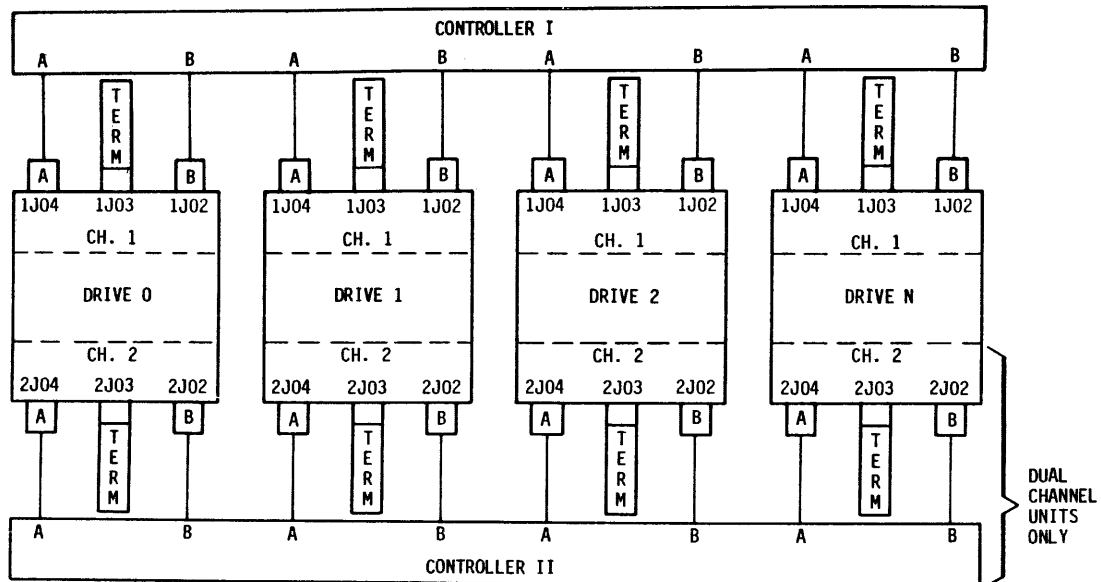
CONTROLLER I

A B A B A B A B

TERM TERM TERM TERM

A B A B A B A B

1J04 1J03 1J02 1J04 1J03 1J02 1J04 1J03 1J02 1J04 1J03 1J02

CH. 1 CH. 1 CH. 1 CH. 1

DRIVE 0 DRIVE 1 DRIVE 2 DRIVE N

CH. 2 CH. 2 CH. 2 CH. 2

2J04 2J03 2J02 2J04 2J03 2J02 2J04 2J03 2J02 2J04 2J03 2J02

A B A B A B A B

TERM TERM TERM TERM

A B A B A B A B

CONTROLLER II

DUAL CHANNEL UNITS ONLY